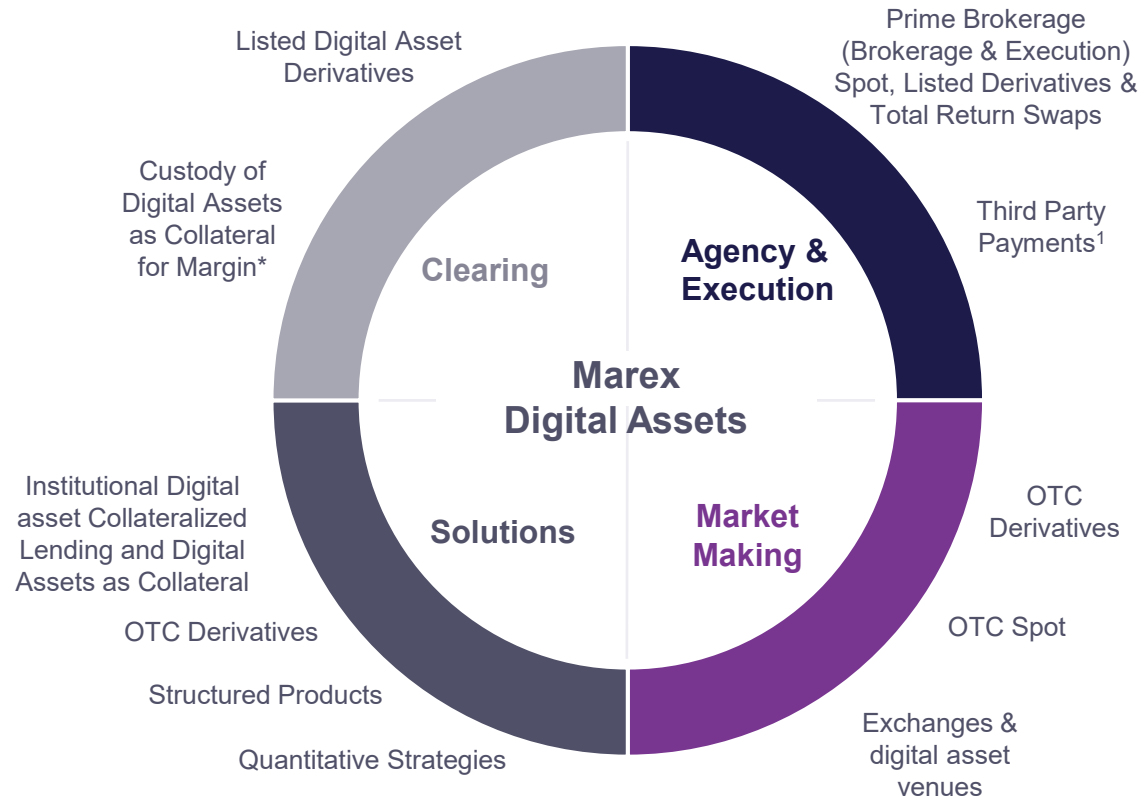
Listed Digital Asset Derivatives

Custody of Digital Assets as Collateral for Margin*

Clearing

Prime Brokerage (Brokerage & Execution) Spot, Listed Derivatives & Total Return Swaps

Third Party Payments$^1$

Agency & Execution

Marex Digital Assets

Institutional Digital asset Collateralized Lending and Digital Assets as Collateral

OTC Derivatives

Structured Products

Quantitative Strategies

Solutions

Market Making

OTC Derivatives

OTC Spot

Exchanges & digital asset venues